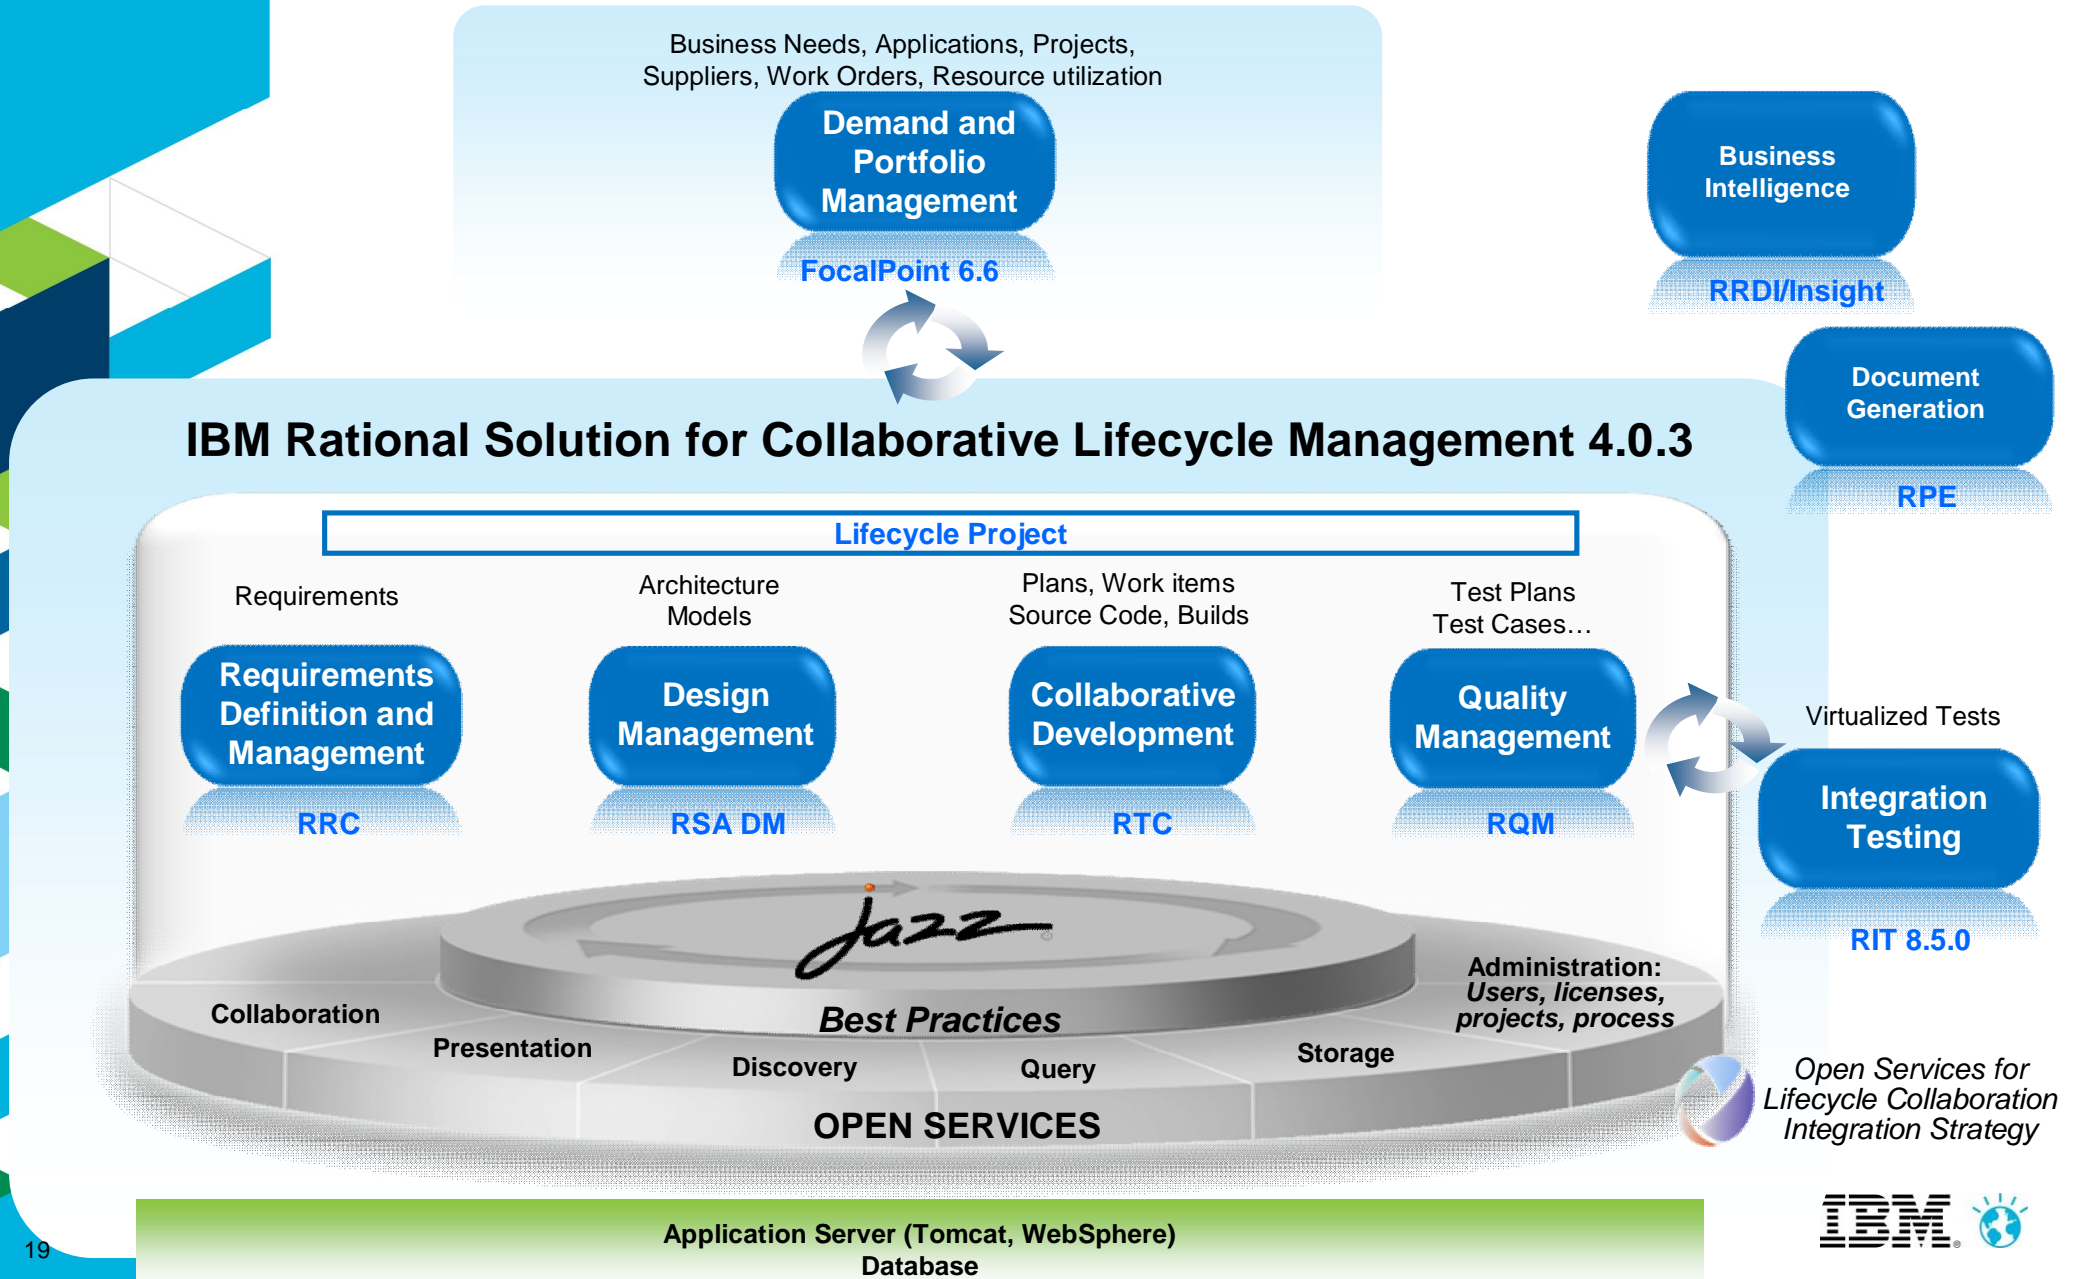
Business Needs, Applications, Projects, Suppliers, Work Orders, Resource utilization

Demand and Portfolio Management

FocalPoint 6.6

Business Intelligence

RRDI/Insight

Document Generation

RPE

IBM Rational Solution for Collaborative Lifecycle Management 4.0.3

Lifecycle Project

Requirements

Requirements Definition and Management

RRC

Architecture Models

Design Management

RSA DM

Plans, Work items Source Code, Builds

Collaborative Development

RTC

Test Plans Test Cases…

Quality Management

RQM

Virtualized Tests

Integration Testing

RIT 8.5.0

Jazz

Best Practices

Collaboration

Presentation

Discovery

Query

Storage

Administration: Users, licenses, projects, process

OPEN SERVICES

Open Services for Lifecycle Collaboration Integration Strategy

Application Server (Tomcat, WebSphere)
Database

19

IBM